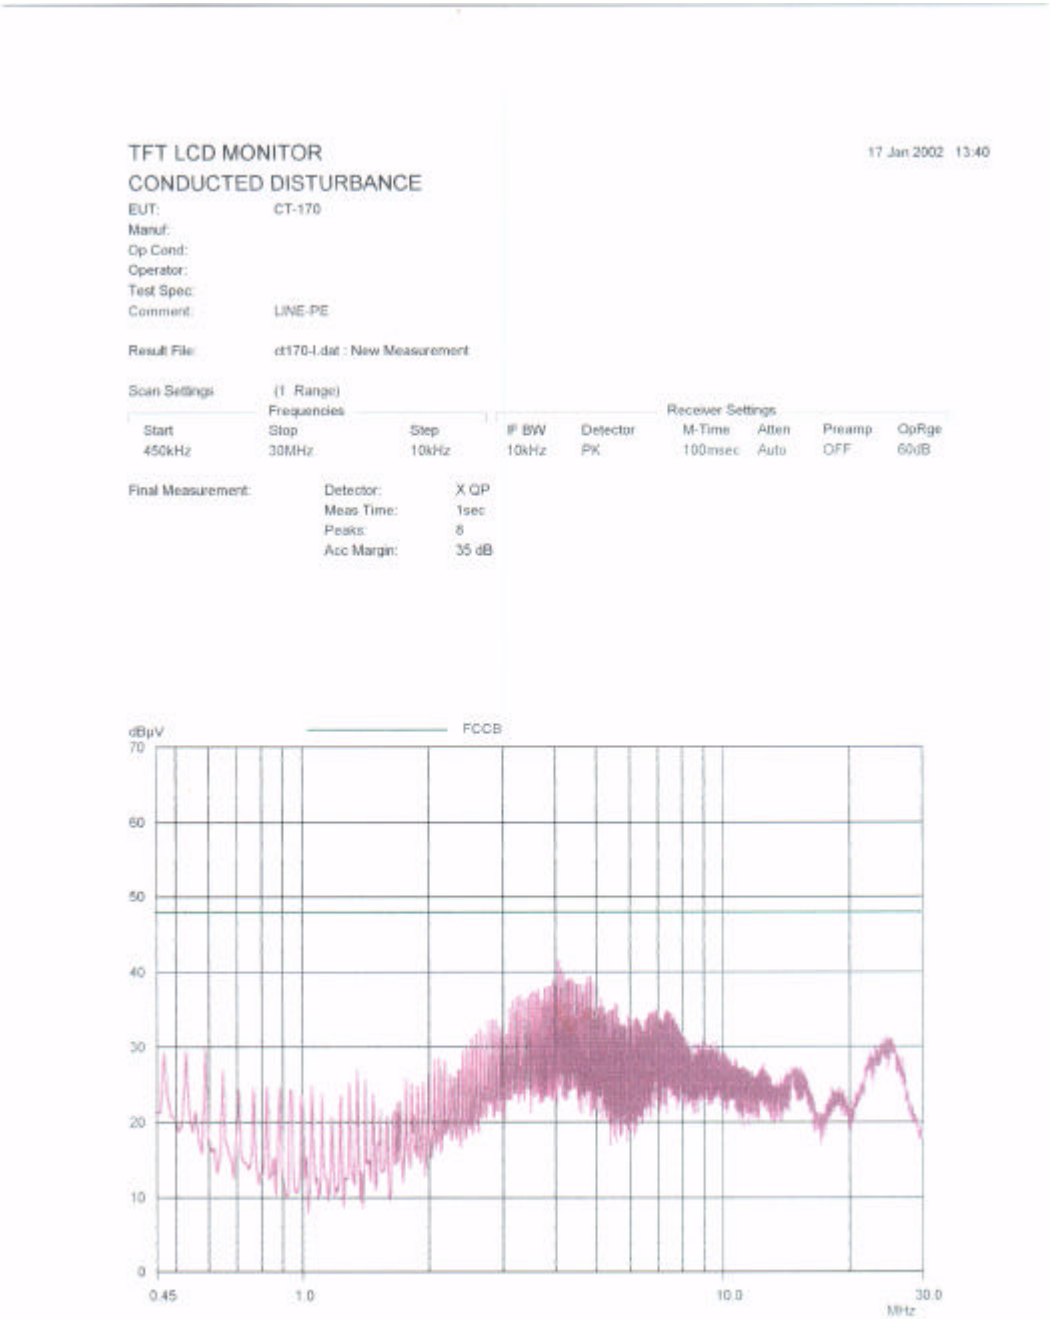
TFT LCD MONITOR
CONDUCTED DISTURBANCE

17 Jan 2002 13:40

EUT: CT-170
Manuf:
Op Cond:
Operator:
Test Spec:
Comment: LINE-PE

Result File: ct170-l.dat : New Measurement

Scan Settings (1 Range)

Frequencies

| Start | Stop | Step |
|---|---|---|
| 450kHz | 30MHz | 10kHz |

Receiver Settings

| IF BW | Detector | M-Time | Atten | Preamp | OpRge |
|---|---|---|---|---|---|
| 10kHz | PK | 100msec | Auto | OFF | 60dB |

Final Measurement: Detector: X QP
Meas Time: 1sec
Peaks: 8
Acc Margin: 35 dB

dBµV
FCCB
70
60
50
40
30
20
10
0
0.45
1.0
10.0
30.0
MHz